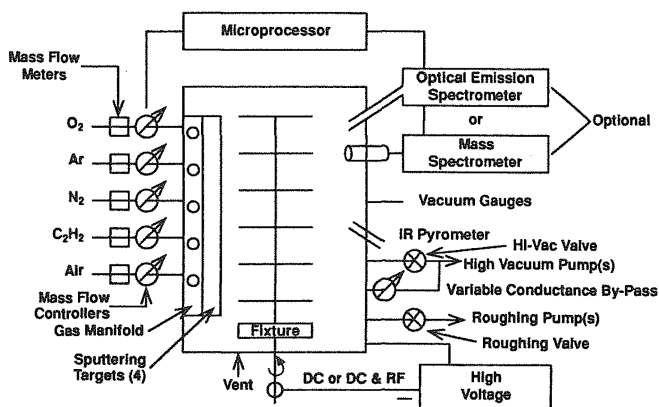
Microprocessor

Mass Flow Meters

$O_2$

Ar

$N_2$

$C_2H_2$

Air

Mass Flow Controllers

Gas Manifold

Sputtering Targets (4)

Vent

Fixture

Optical Emission Spectrometer

or

Mass Spectrometer

Optional

Vacuum Gauges

IR Pyrometer

Hi-Vac Valve

High Vacuum Pump(s)

Variable Conductance By-Pass

Roughing Pump(s)

Roughing Valve

DC or DC & RF

High Voltage